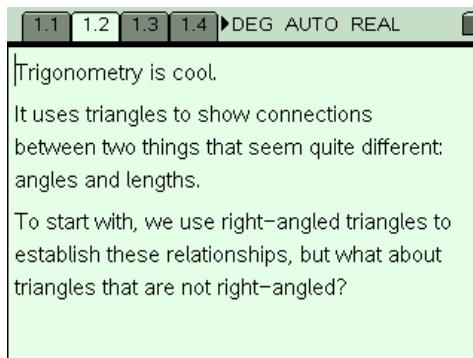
1.1 1.2 1.3 1.4 DEG AUTO REAL

Trigonometry is cool.

It uses triangles to show connections between two things that seem quite different: angles and lengths.

To start with, we use right−angled triangles to establish these relationships, but what about triangles that are not right−angled?